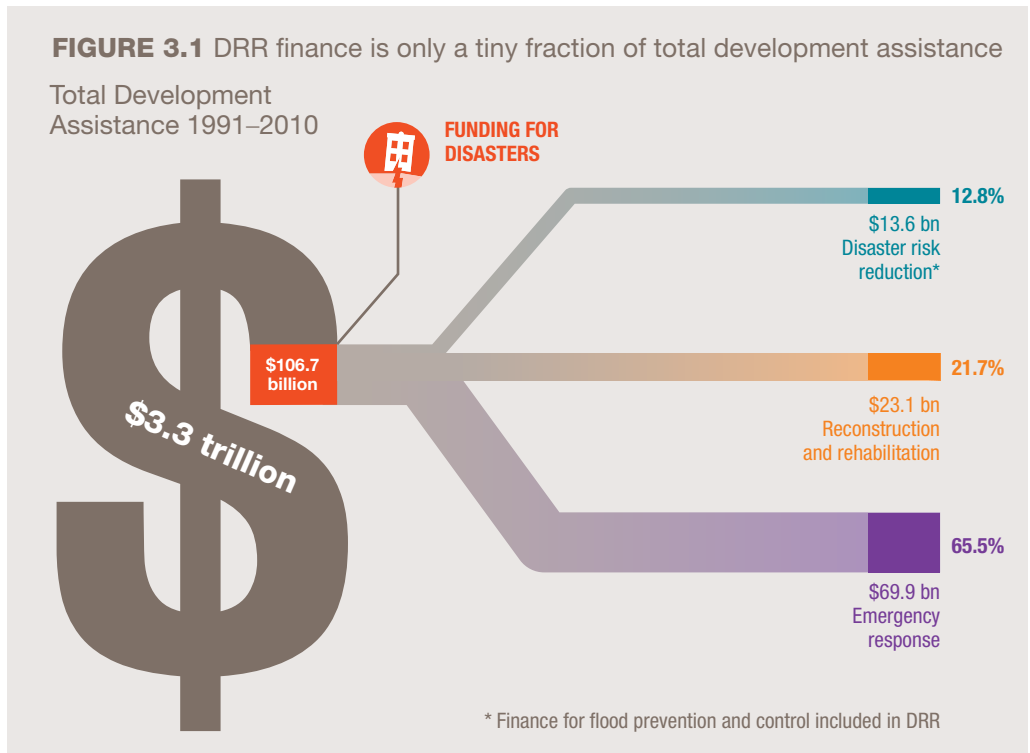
FIGURE 3.1 DRR finance is only a tiny fraction of total development assistance

Total Development Assistance 1991–2010

FUNDING FOR DISASTERS

$106.7 billion

$3.3 trillion

12.8%
$13.6 bn
Disaster risk reduction*

21.7%
$23.1 bn
Reconstruction and rehabilitation

65.5%
$69.9 bn
Emergency response

* Finance for flood prevention and control included in DRR